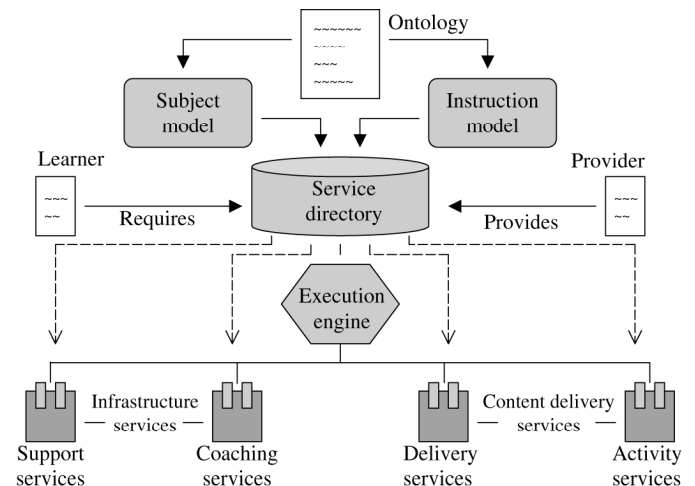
Ontology

Subject model

Instruction model

Learner

Provider

Service directory

Requires

Provides

Execution engine

Infrastructure services

Content delivery services

Support services

Coaching services

Delivery services

Activity services